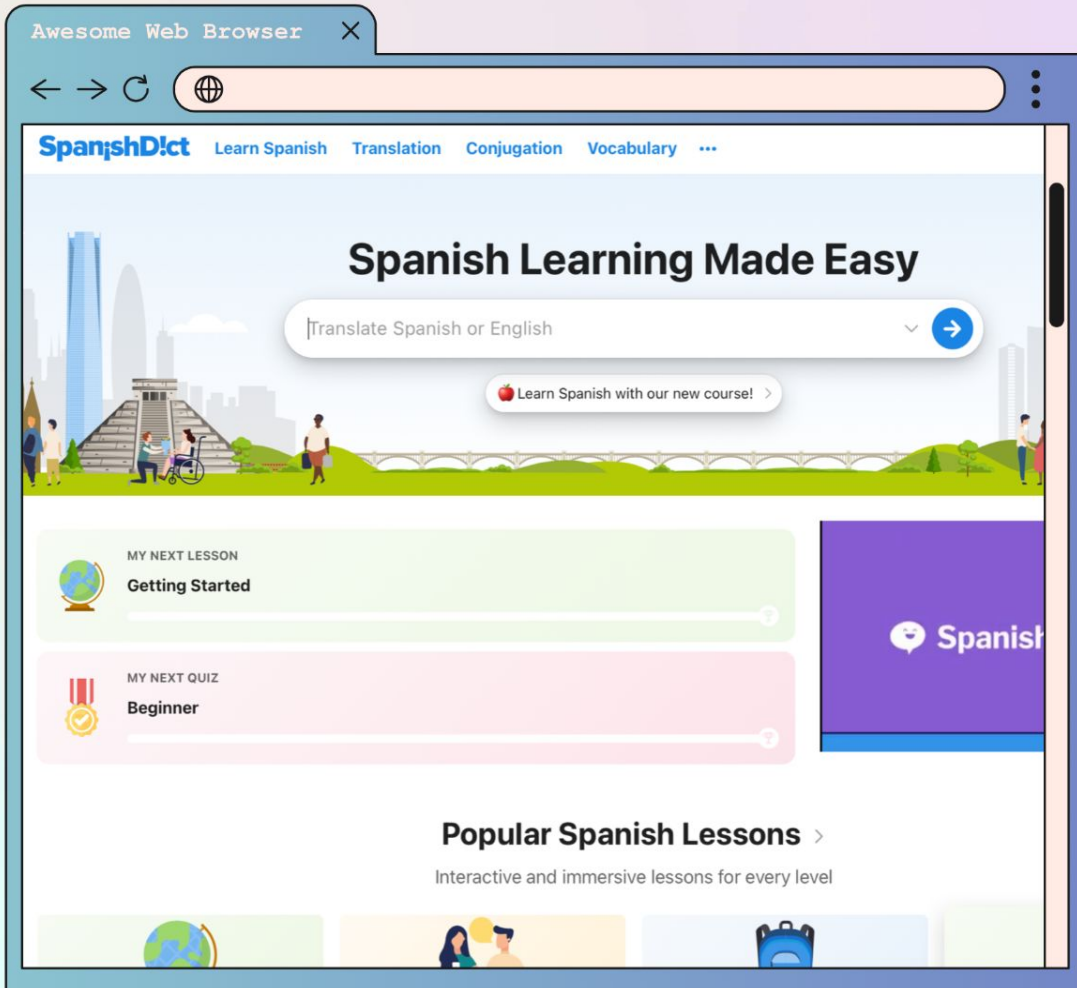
Awesome Web Browser

SpanishD!ct Learn Spanish Translation Conjugation Vocabulary ...

Spanish Learning Made Easy

Translate Spanish or English

Learn Spanish with our new course!

MY NEXT LESSON
Getting Started

MY NEXT QUIZ
Beginner

Spanish

Popular Spanish Lessons

Interactive and immersive lessons for every level